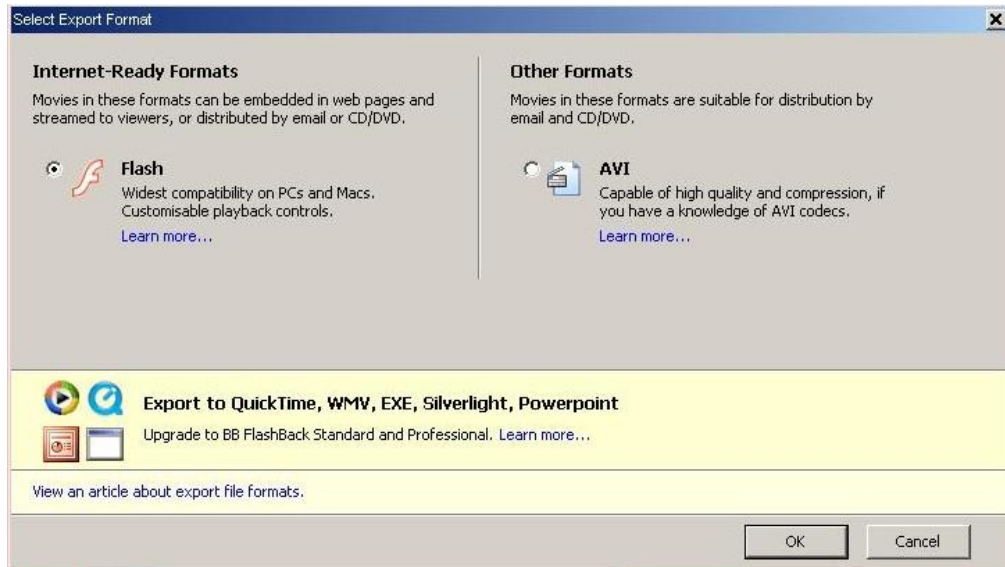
Select Export Format

Internet-Ready Formats

Movies in these formats can be embedded in web pages and streamed to viewers, or distributed by email or CD/DVD.

Flash

Widest compatibility on PCs and Macs. Customisable playback controls.

Learn more...

Other Formats

Movies in these formats are suitable for distribution by email and CD/DVD.

AVI

Capable of high quality and compression, if you have a knowledge of AVI codecs.

Learn more...

Export to QuickTime, WMV, EXE, Silverlight, Powerpoint

Upgrade to BB FlashBack Standard and Professional. Learn more...

View an article about export file formats.

OK

Cancel